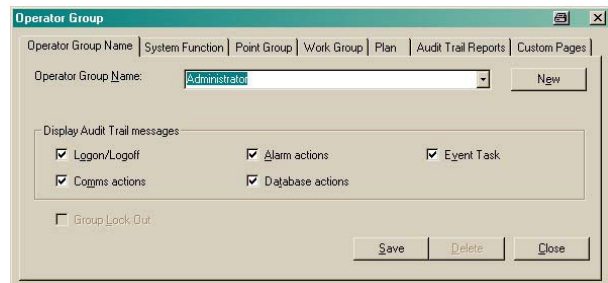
Operator Group

Operator Group Name | System Function | Point Group | Work Group | Plan | Audit Trail Reports | Custom Pages

Operator Group Name: Administrator

New

Display Audit Trail messages

Logon/Logoff

Alarm actions

Event Task

Comms actions

Database actions

Group Lock Out

Save

Delete

Close